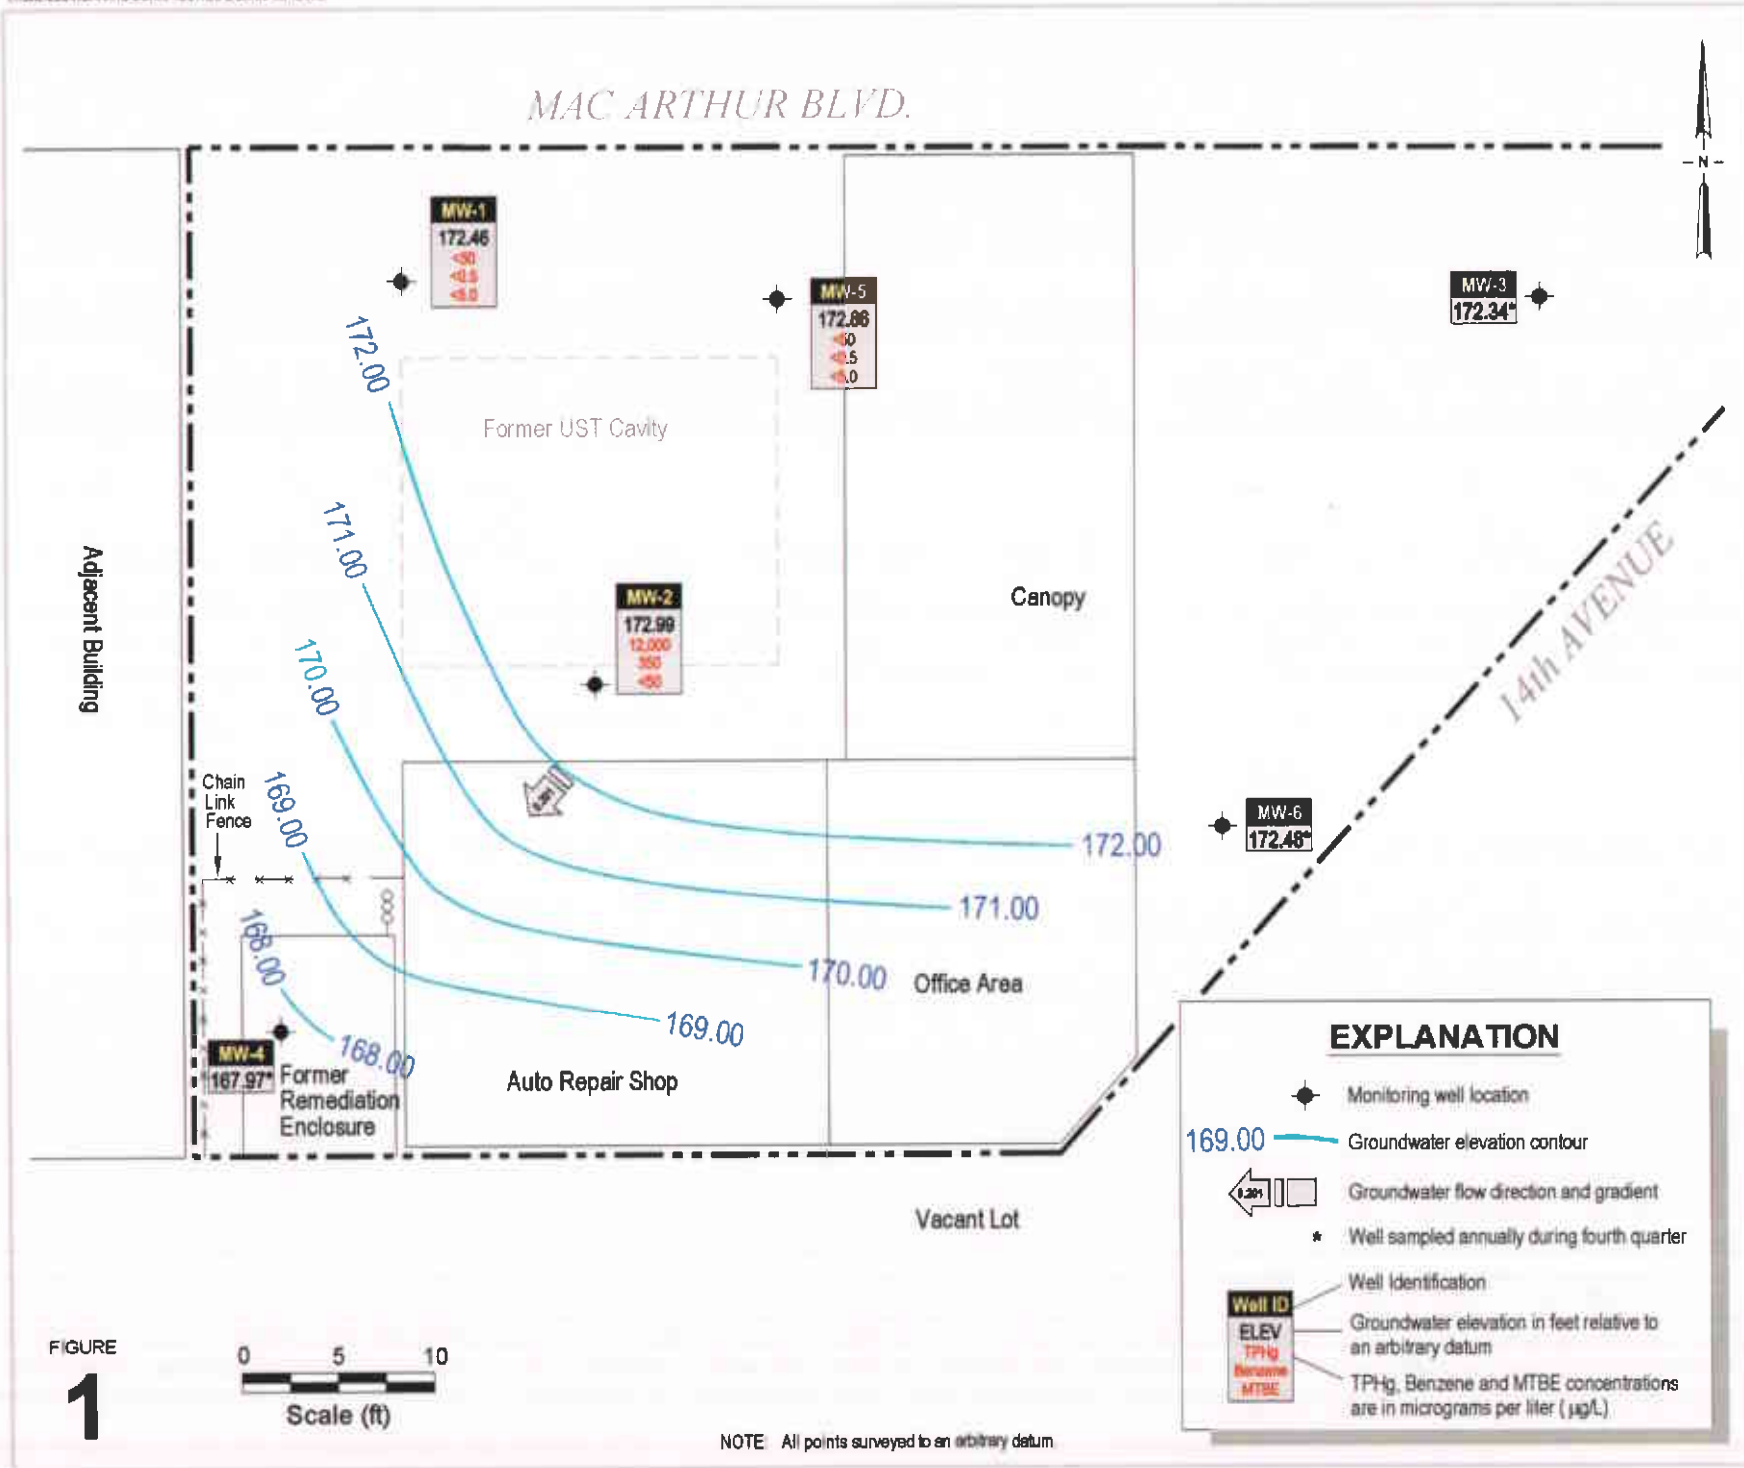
MAC ARTHUR BLVD.

N

MW-1
172.46
<50
<0.5
<5.0

MW-5
172.86
<50
<0.5
<5.0

MW-3
172.34*

172.00

Former UST Cavity

171.00

MW-2
172.99
12,000
350
<50

Canopy

Adjacent Building

170.00

14th AVENUE

Chain Link Fence

169.00

0.001

MW-6
172.48*

172.00

171.00

168.00

170.00

Office Area

169.00

MW-4
167.97*

168.00

Former Remediation Enclosure

Auto Repair Shop

EXPLANATION

Monitoring well location

169.00 Groundwater elevation contour

0.001 Groundwater flow direction and gradient

* Well sampled annually during fourth quarter

Well Identification

Well ID
ELEV
TPHg
Benzene
MTBE

Groundwater elevation in feet relative to an arbitrary datum

TPHg, Benzene and MTBE concentrations are in micrograms per liter (µg/L)

Vacant Lot

FIGURE
1

0 5 10
Scale (ft)

NOTE: All points surveyed to an arbitrary datum